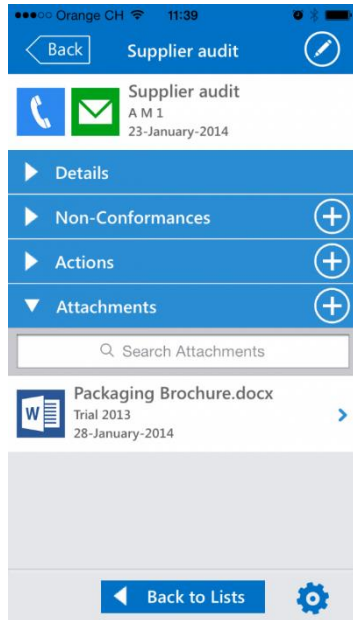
●●●○○ Orange CH 11:39

Back Supplier audit

Supplier audit
A M 1
23-January-2014

Details

Non-Conformances

Actions

Attachments

Search Attachments

W

Packaging Brochure.docx
Trial 2013
28-January-2014

Back to Lists